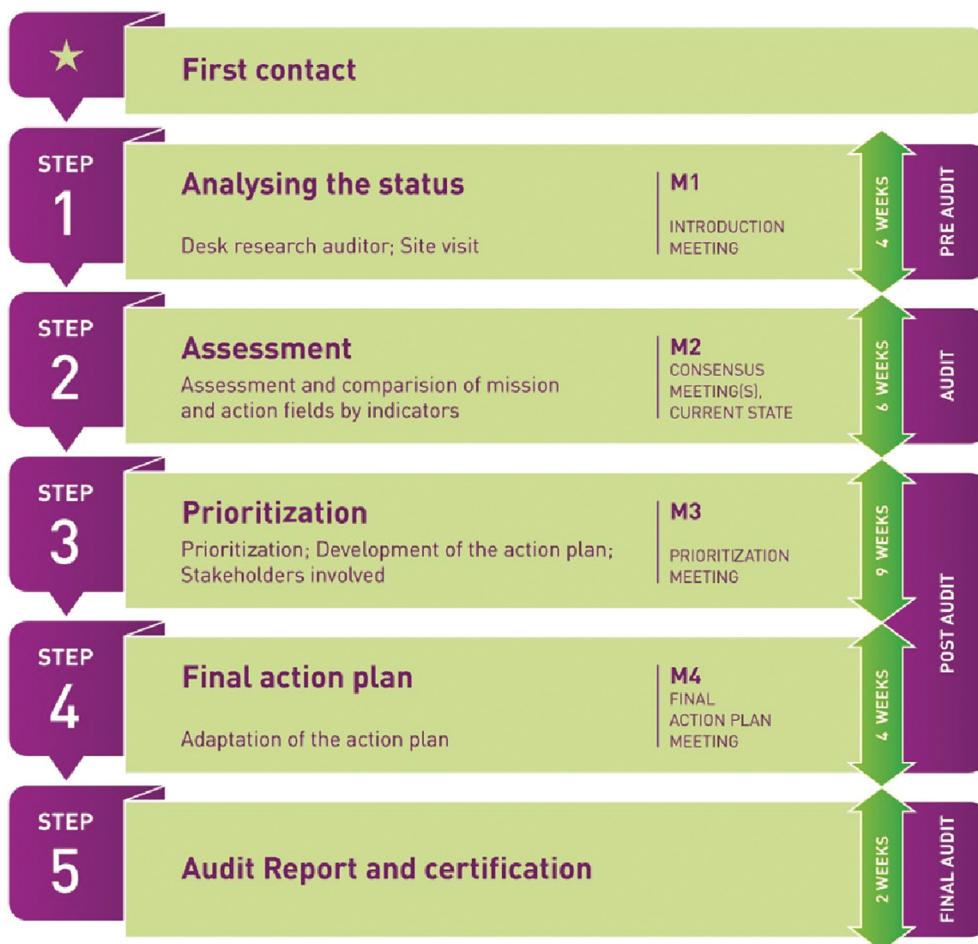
First contact

STEP 1

Analysing the status

Desk research auditor; Site visit

M1
INTRODUCTION MEETING

4 WEEKS

PRE AUDIT

STEP 2

Assessment

Assessment and comparision of mission and action fields by indicators

M2
CONSENSUS MEETING(S), CURRENT STATE

6 WEEKS

AUDIT

STEP 3

Prioritization

Prioritization; Development of the action plan; Stakeholders involved

M3
PRIORITIZATION MEETING

9 WEEKS

STEP 4

Final action plan

Adaptation of the action plan

M4
FINAL ACTION PLAN MEETING

4 WEEKS

POST AUDIT

STEP 5

Audit Report and certification

2 WEEKS

FINAL AUDIT